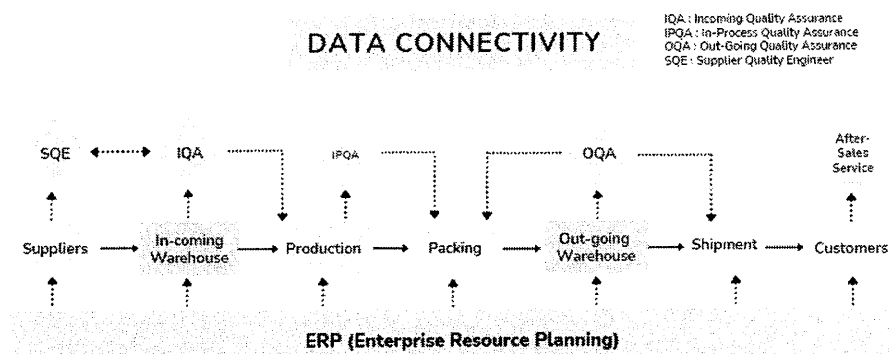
DATA CONNECTIVITY

IQA : Incoming Quality Assurance
IPQA : In-Process Quality Assurance
OQA : Out-Going Quality Assurance
SQE : Supplier Quality Engineer

SQE
IQA
IPQA
OQA
After-Sales Service

Suppliers
In-coming Warehouse
Production
Packing
Out-going Warehouse
Shipment
Customers

ERP (Enterprise Resource Planning)